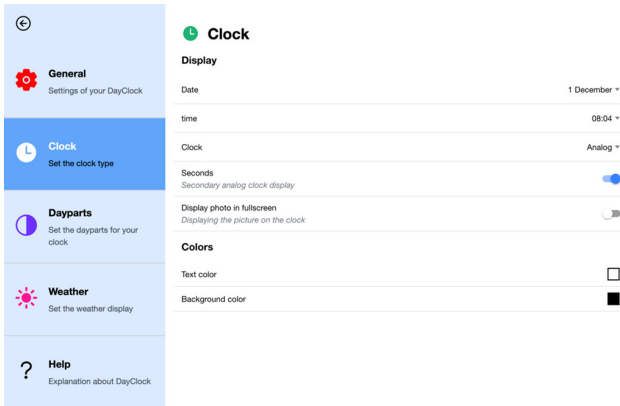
General
Settings of your DayClock

Clock
Set the clock type

Dayparts
Set the dayparts for your clock

Weather
Set the weather display

?

Help
Explanation about DayClock

Clock

Display

Date 1 December

time 08:04

Clock Analog

Seconds
Secondary analog clock display

Display photo in fullscreen
Displaying the picture on the clock

Colors

Text color

Background color